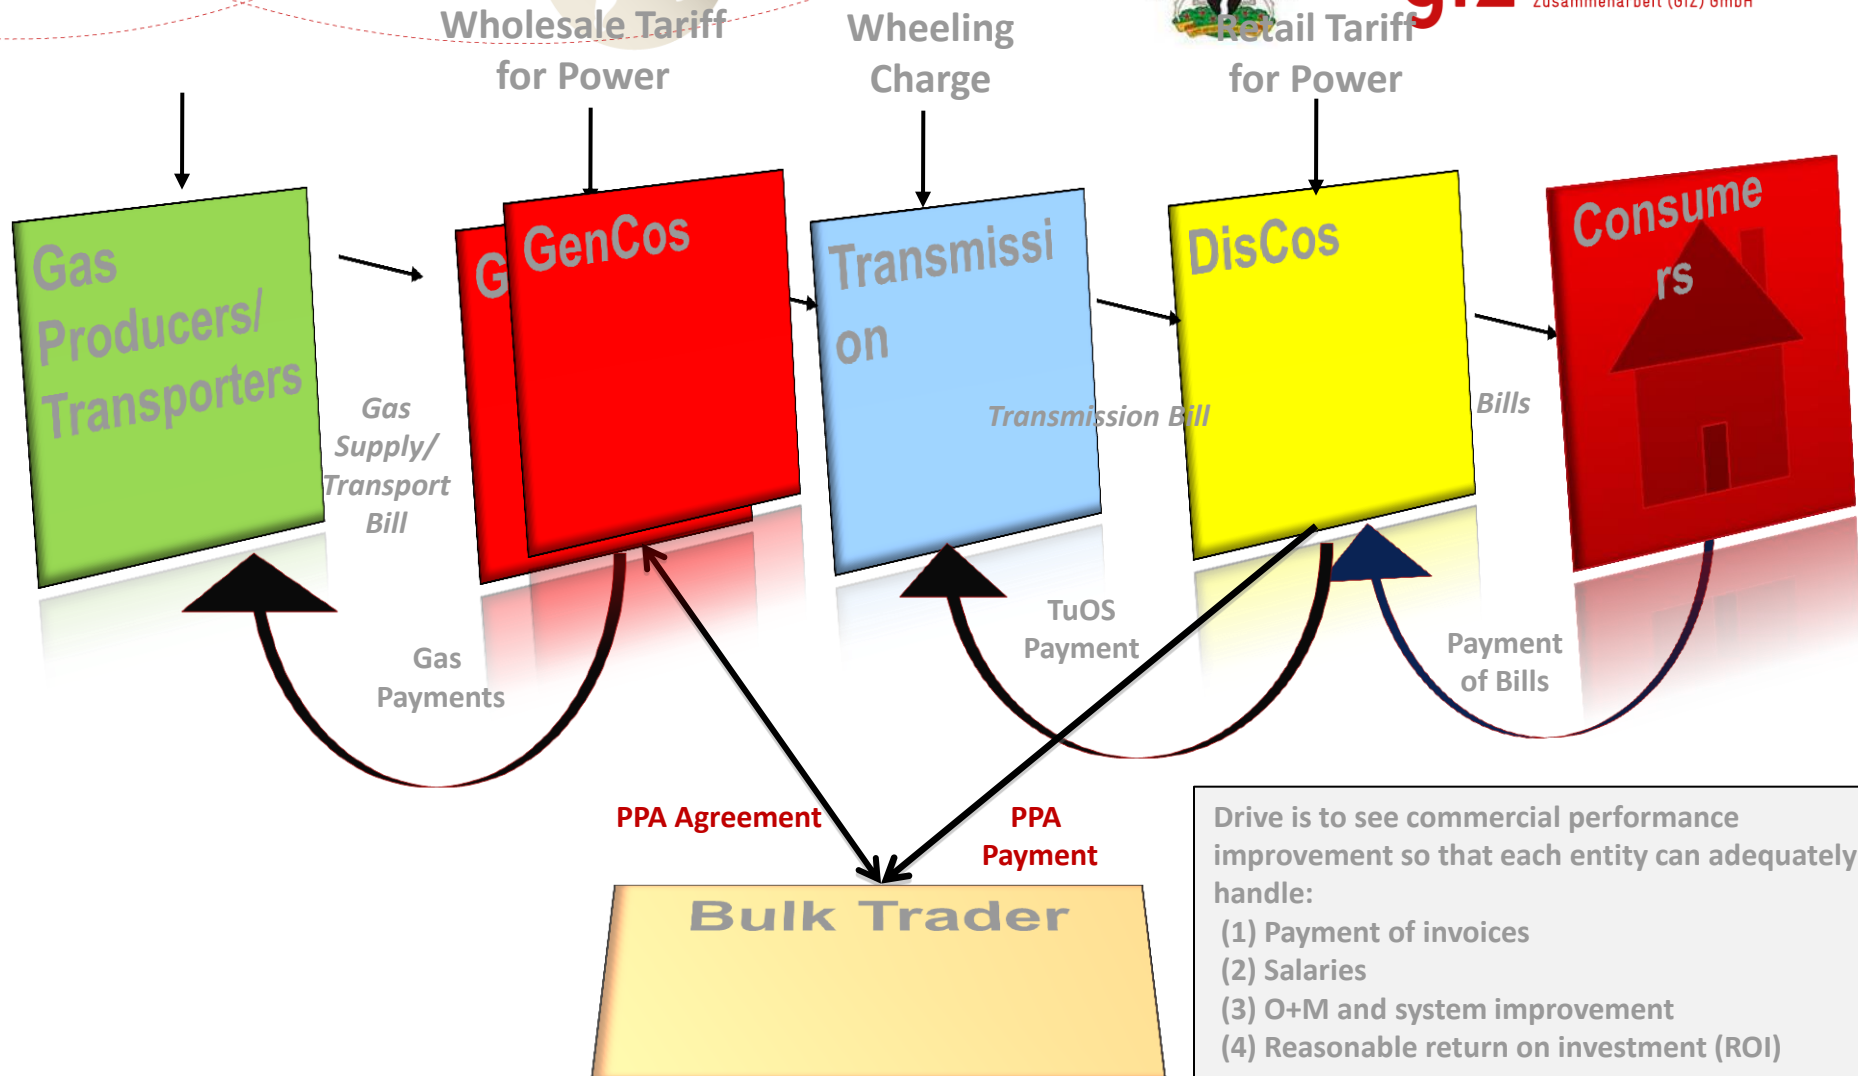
Wholesale Tariff for Power

Wheeling Charge

Retail Tariff for Power

giz Zusammenarbeit (GIZ) GmbH

Gas Producers/ Transporters

G GenCos

Transmission

DisCos

Consumers

Gas Supply/ Transport Bill

Transmission Bill

Bills

Gas Payments

TuOS Payment

Payment of Bills

PPA Agreement

PPA Payment

Bulk Trader

Drive is to see commercial performance improvement so that each entity can adequately handle:
(1) Payment of invoices
(2) Salaries
(3) O+M and system improvement
(4) Reasonable return on investment (ROI)